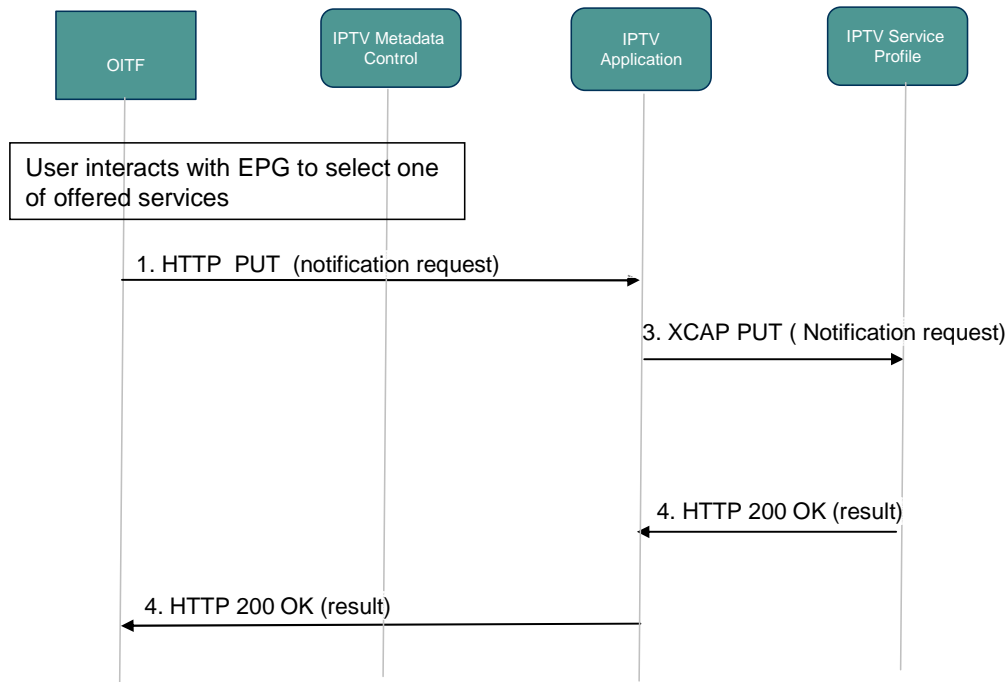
OITF

IPTV Metadata Control

IPTV Application

IPTV Service Profile

User interacts with EPG to select one of offered services

1. HTTP PUT (notification request)

3. XCAP PUT ( Notification request)

4. HTTP 200 OK (result)

4. HTTP 200 OK (result)